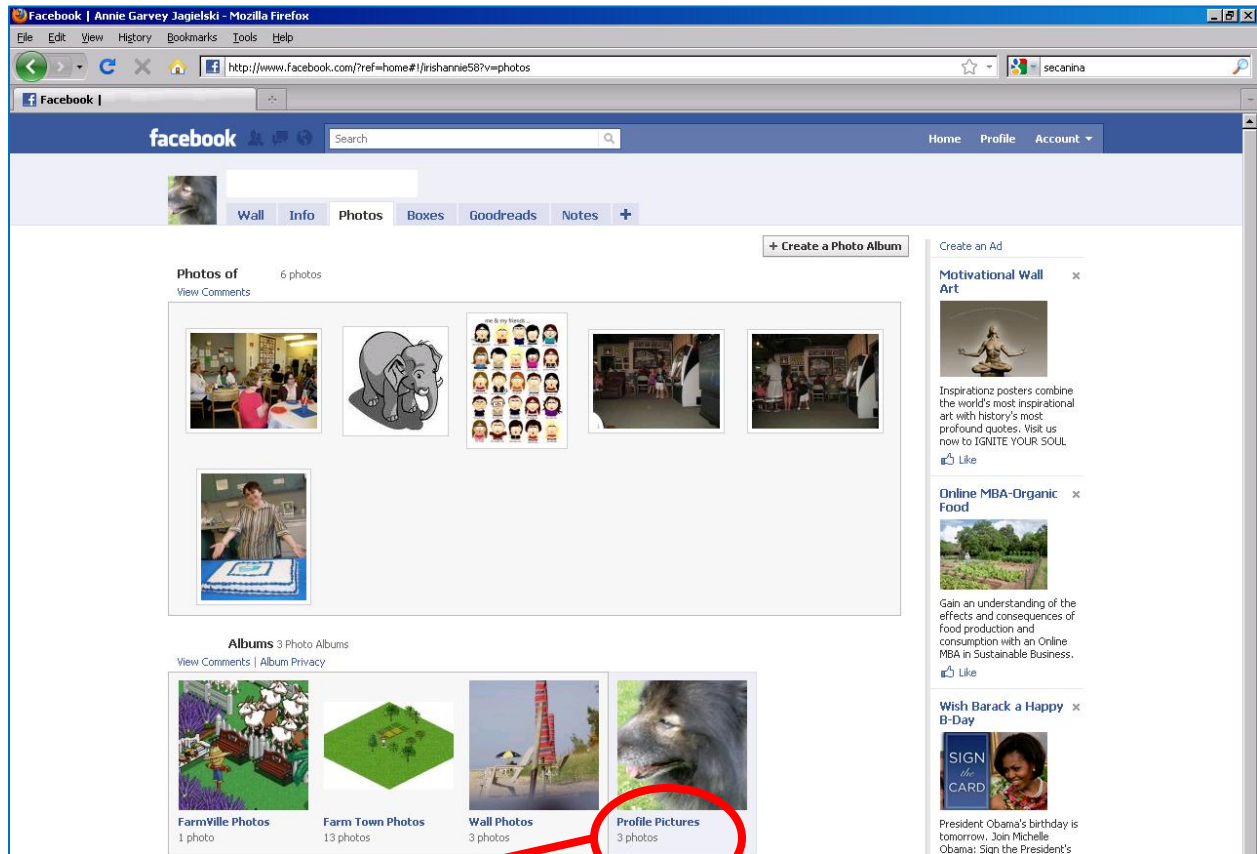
Facebook | Annie Garvey Jagielski - Mozilla Firefox

File Edit View History Bookmarks Tools Help

http://www.facebook.com/?ref=home#!/irishannie58?v=photos

secanina

Facebook |

facebook

Search

Home Profile Account

Wall Info Photos Boxes Goodreads Notes +

+ Create a Photo Album

Photos of 6 photos
View Comments

me & my friends...

Albums 3 Photo Albums
View Comments | Album Privacy

FarmVille Photos
1 photo

Farm Town Photos
13 photos

Wall Photos
3 photos

Profile Pictures
3 photos

Create an Ad

Motivational Wall Art

Inspirationz posters combine the world's most inspirational art with history's most profound quotes. Visit us now to IGNITE YOUR SOUL

Like

Online MBA-Organic Food

Gain an understanding of the effects and consequences of food production and consumption with an Online MBA in Sustainable Business.

Like

Wish Barack a Happy B-Day

SIGN the CARD

President Obama's birthday is tomorrow. Join Michelle Obama: Sign the President's